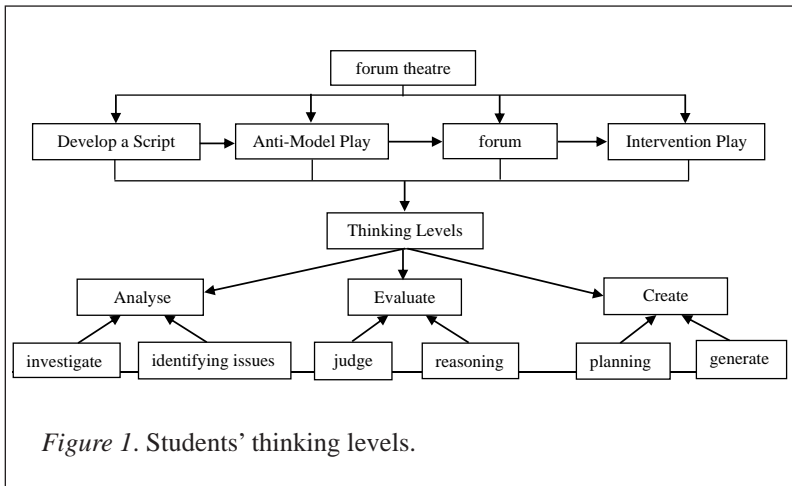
forum theatre

Develop a Script

Anti-Model Play

forum

Intervention Play

Thinking Levels

Analyse

Evaluate

Create

investigate

identifying issues

judge

reasoning

planning

generate

*Figure 1*. Students' thinking levels.